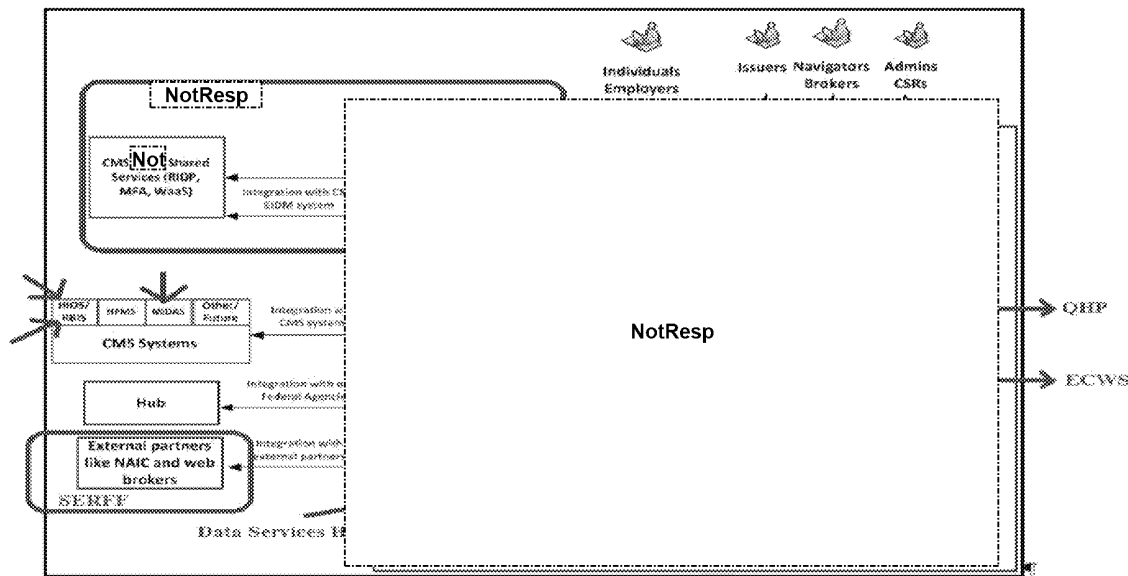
Individuals Employers

Issuers Navigators Brokers Admins CSRs

NotResp

CMS Not Shared Services (RIDP, MFA, WaaS)

Integration with CS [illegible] EIDM system

RIDS/ RRIS HPMS MIDAS Other/ Future

Integration a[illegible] CMS system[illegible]

CMS Systems

Hub

Integration with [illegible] Federal Agenci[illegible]

External partners like NAIC and web brokers

Integration with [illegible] external partne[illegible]

SERFF

Data Services H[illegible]

NotResp

QHP

ECWS